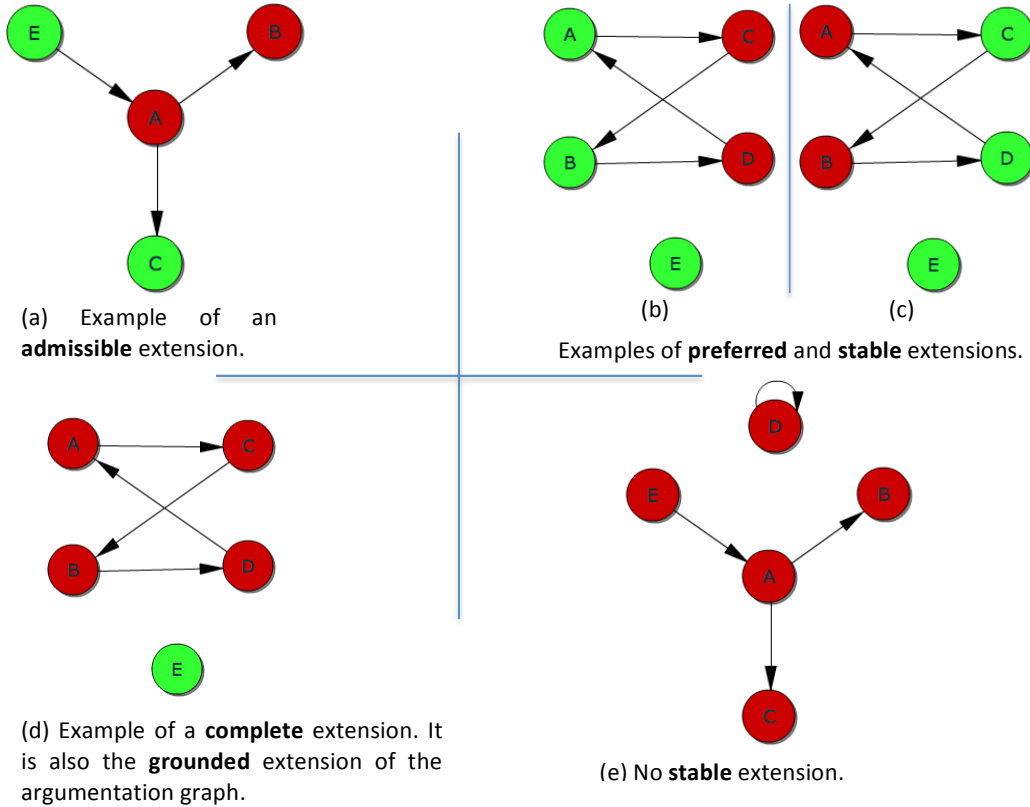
E

B

A

C

(a) Example of an **admissible** extension.

A

C

B

D

E

(b)

A

C

B

D

E

(c)

Examples of **preferred** and **stable** extensions.

A

C

B

D

E

(d) Example of a **complete** extension. It is also the **grounded** extension of the argumentation graph.

D

E

B

A

C

(e) No **stable** extension.